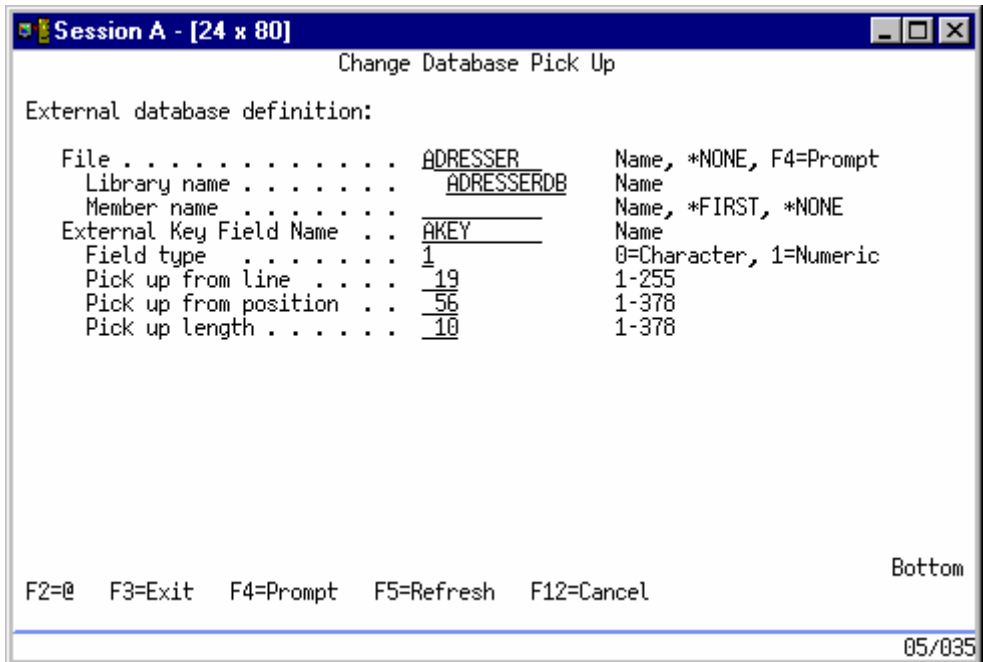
Session A - [24 x 80]

Change Database Pick Up

External database definition:

File . . . . . . . . . . . . . ADRESSER Name, *NONE, F4=Prompt
Library name . . . . . . . ADRESSERDB Name
Member name . . . . . . . Name, *FIRST, *NONE
External Key Field Name . . AKEY Name
Field type . . . . . . . 1 0=Character, 1=Numeric
Pick up from line . . . . 19 1-255
Pick up from position . . 56 1-378
Pick up length . . . . . . 10 1-378

Bottom

F2=@ F3=Exit F4=Prompt F5=Refresh F12=Cancel

05/035